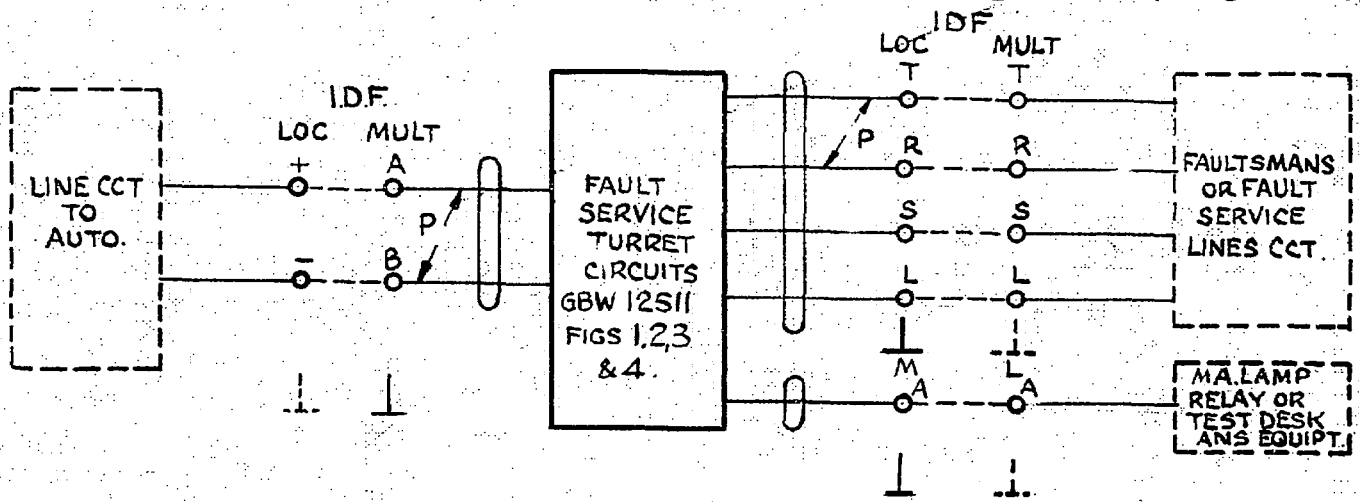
LINE CCT TO AUTO.

I.D.F.
LOC MULT
+ A
P
– B

FAULT SERVICE TURRET CIRCUITS GBW 12511 FIGS 1,2,3 & 4.

IDF
LOC MULT
T T
P
R R
S S
L L
M L
A A

FAULTSMANS OR FAULT SERVICE LINES CCT.

MA.LAMP RELAY OR TEST DESK ANS EQUIPT.